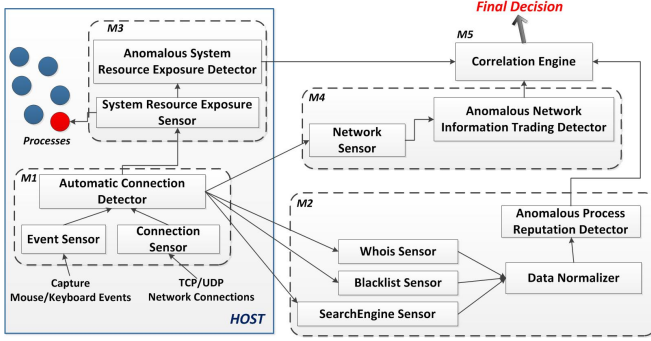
Final Decision

M5

Correlation Engine

M3

Anomalous System Resource Exposure Detector

System Resource Exposure Sensor

Processes

M4

Network Sensor

Anomalous Network Information Trading Detector

M1

Automatic Connection Detector

Event Sensor

Connection Sensor

Capture Mouse/Keyboard Events

TCP/UDP Network Connections

HOST

M2

Anomalous Process Reputation Detector

Whois Sensor

Blacklist Sensor

Data Normalizer

SearchEngine Sensor